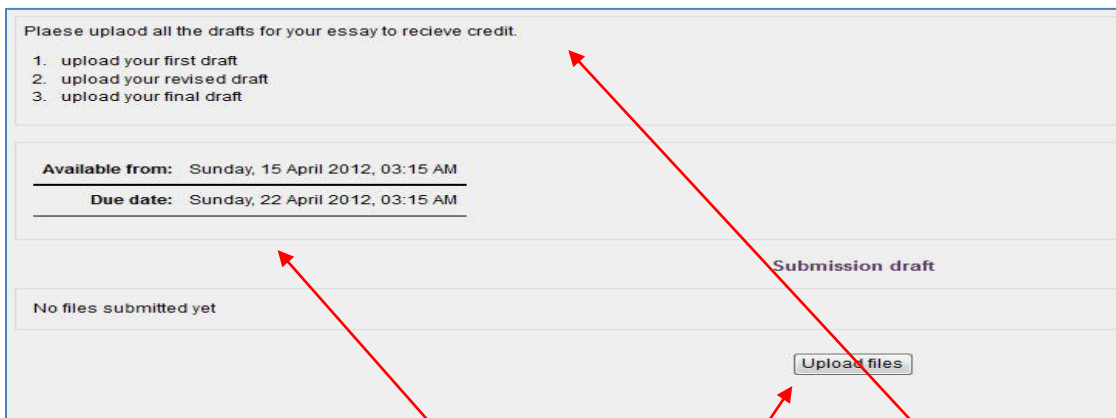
Plaese uplaod all the drafts for your essay to recieve credit.

1. upload your first draft
2. upload your revised draft
3. upload your final draft

| Available from: | Sunday, 15 April 2012, 03:15 AM |
|---|---|
| Due date: | Sunday, 22 April 2012, 03:15 AM |

Submission draft

No files submitted yet

Upload files